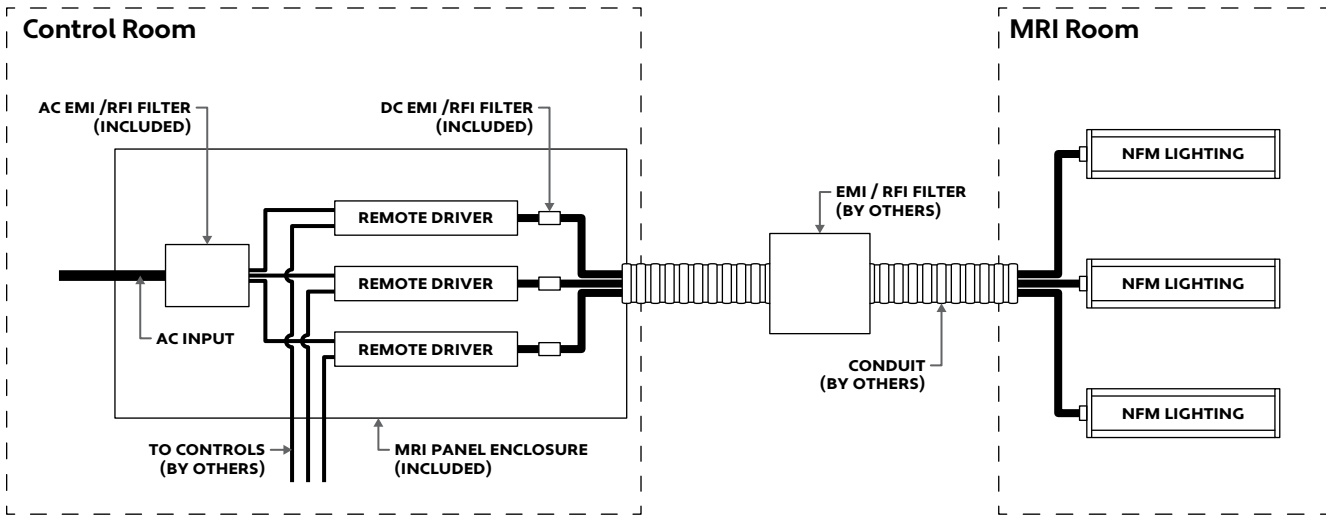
Control Room

AC EMI /RFI FILTER (INCLUDED)

DC EMI /RFI FILTER (INCLUDED)

REMOTE DRIVER

REMOTE DRIVER

REMOTE DRIVER

AC INPUT

TO CONTROLS (BY OTHERS)

MRI PANEL ENCLOSURE (INCLUDED)

EMI / RFI FILTER (BY OTHERS)

CONDUIT (BY OTHERS)

MRI Room

NFM LIGHTING

NFM LIGHTING

NFM LIGHTING